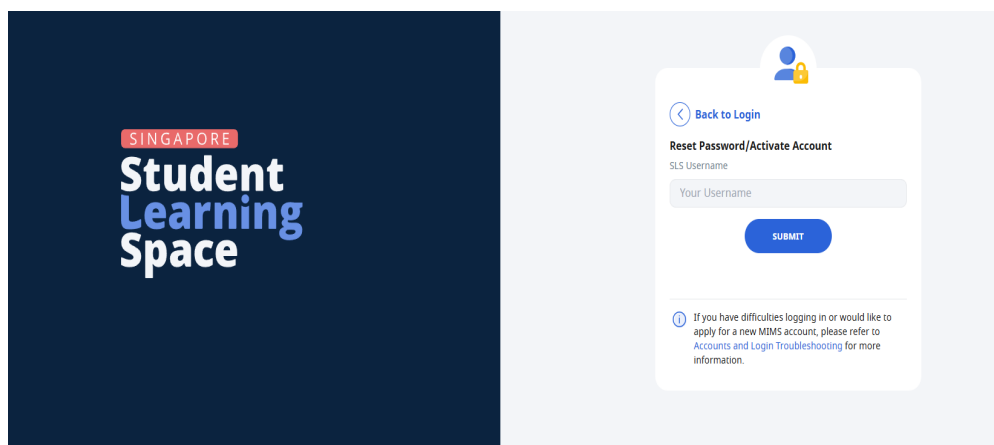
SINGAPORE
Student
Learning
Space

Back to Login

Reset Password/Activate Account

SLS Username

Your Username

SUBMIT

If you have difficulties logging in or would like to apply for a new MIMS account, please refer to Accounts and Login Troubleshooting for more information.